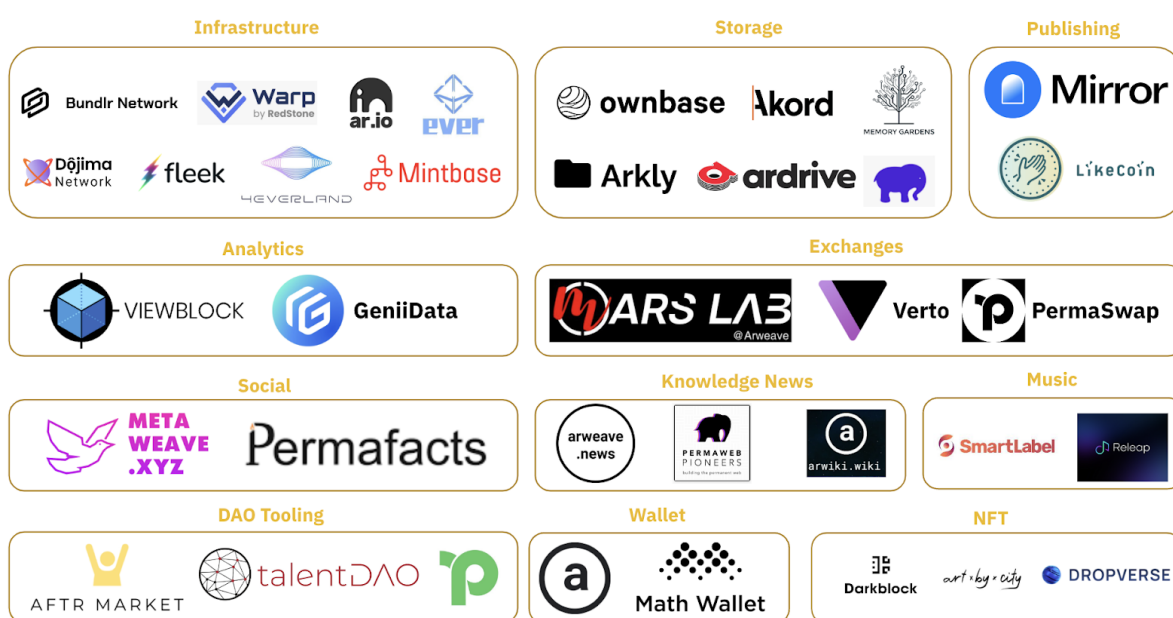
Infrastructure

Bundlr Network
Warp by RedStone
ar.io
ever
Dōjima Network
fleek
4EVERLAND
Mintbase

Storage

ownbase
Akord
MEMORY GARDENS
Arkly
ardrive

Publishing

Mirror
LikeCoin

Analytics

VIEWBLOCK
GeniiData

Exchanges

MARS LAB @Arweave
Verto
PermaSwap

Social

META WEAVE .XYZ
Permafacts

Knowledge News

arweave .news
PERMAWEB PIONEERS
arwiki.wiki

Music

SmartLabel
Releap

DAO Tooling

AFTR MARKET
talentDAO

Wallet

Math Wallet

NFT

Darkblock
art x by x city
DROPVERSE